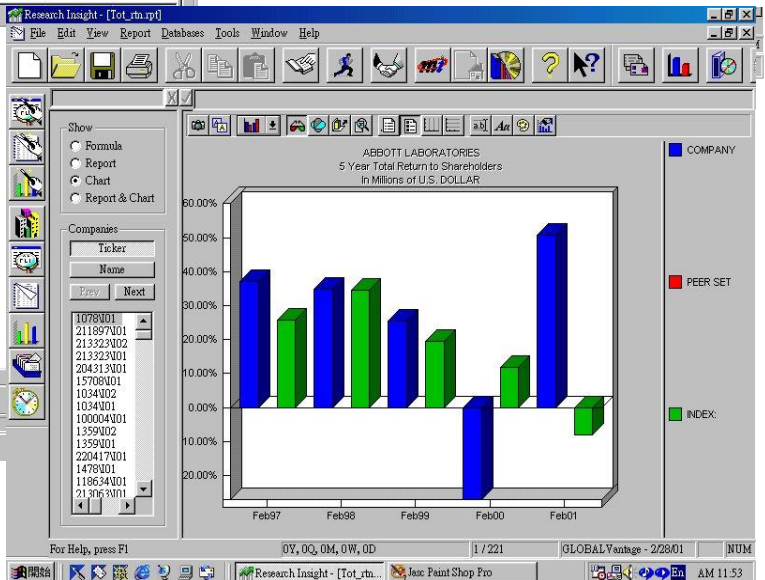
Research Insight - [Tot_rtn.rpt]

File Edit View Report Databases Tools Window Help

Show
Formula
Report
Chart
Report & Chart

Companies
Ticker
Name
Prev
Next

1078\01
211897\01
213323\02
213323\01
204313\01
15708\01
1034\02
1034\01
100004\01
1359\02
1359\01
220417\01
1478\01
118634\01
213063\01

ABBOTT LABORATORIES
5 Year Total Return to Shareholders
In Millions of U.S. DOLLAR

60.00%
50.00%
40.00%
30.00%
20.00%
10.00%
0.00%
-10.00%
-20.00%

Feb97
Feb98
Feb99
Feb00
Feb01

COMPANY
PEER SET
INDEX:

For Help, press F1
0Y, 0Q, 0M, 0W, 0D
1 / 221
GLOBAL Vantage - 2/28/01
NUM

開始
Research Insight - [Tot_rtn...
Jasc Paint Shop Pro
En
AM 11:53